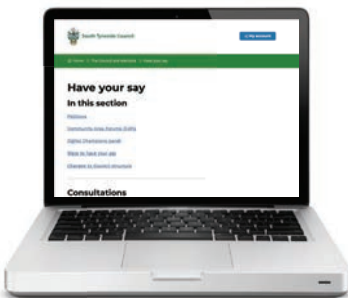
South Tyneside Council

My Account

Home > The Council and democracy > Have your say

Have your say

In this section

Petitions

Community Area Forums (CAFs)

Digital Champions panel

Ways to have your say

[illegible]

Consultations